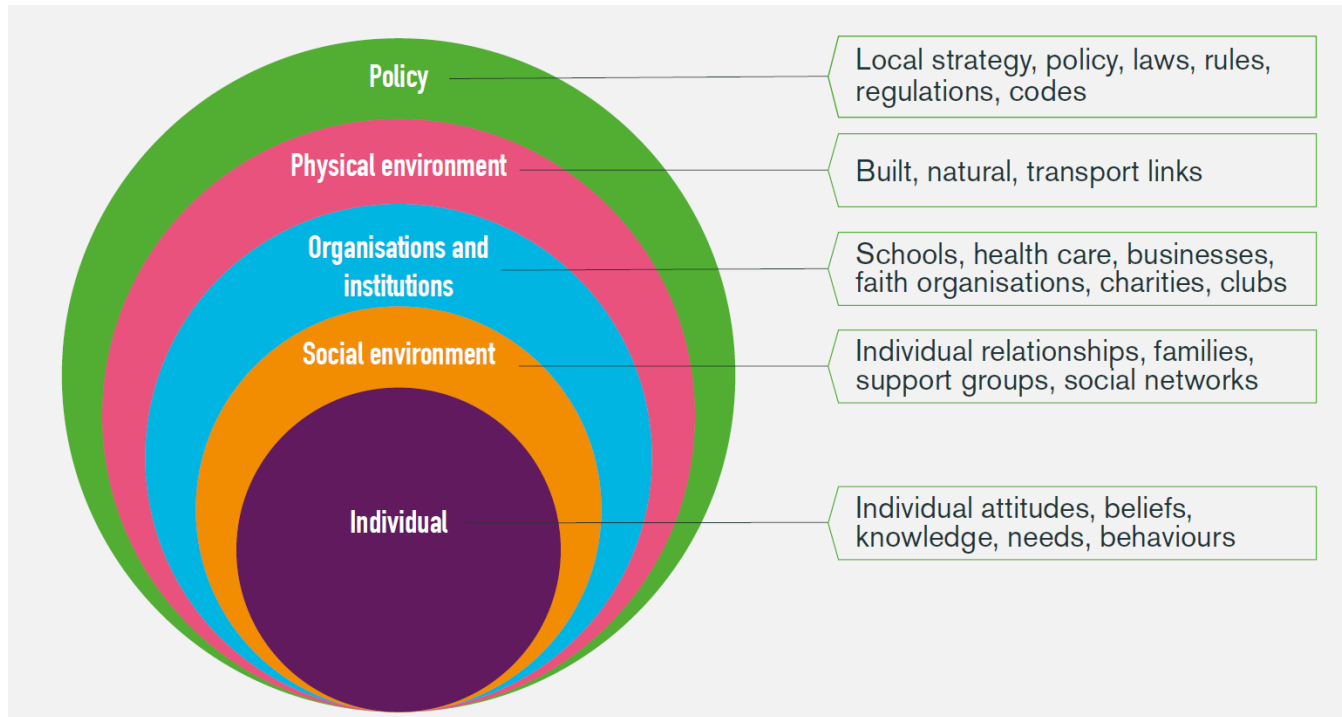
Policy

Local strategy, policy, laws, rules, regulations, codes

Physical environment

Built, natural, transport links

Organisations and institutions

Schools, health care, businesses, faith organisations, charities, clubs

Social environment

Individual relationships, families, support groups, social networks

Individual

Individual attitudes, beliefs, knowledge, needs, behaviours